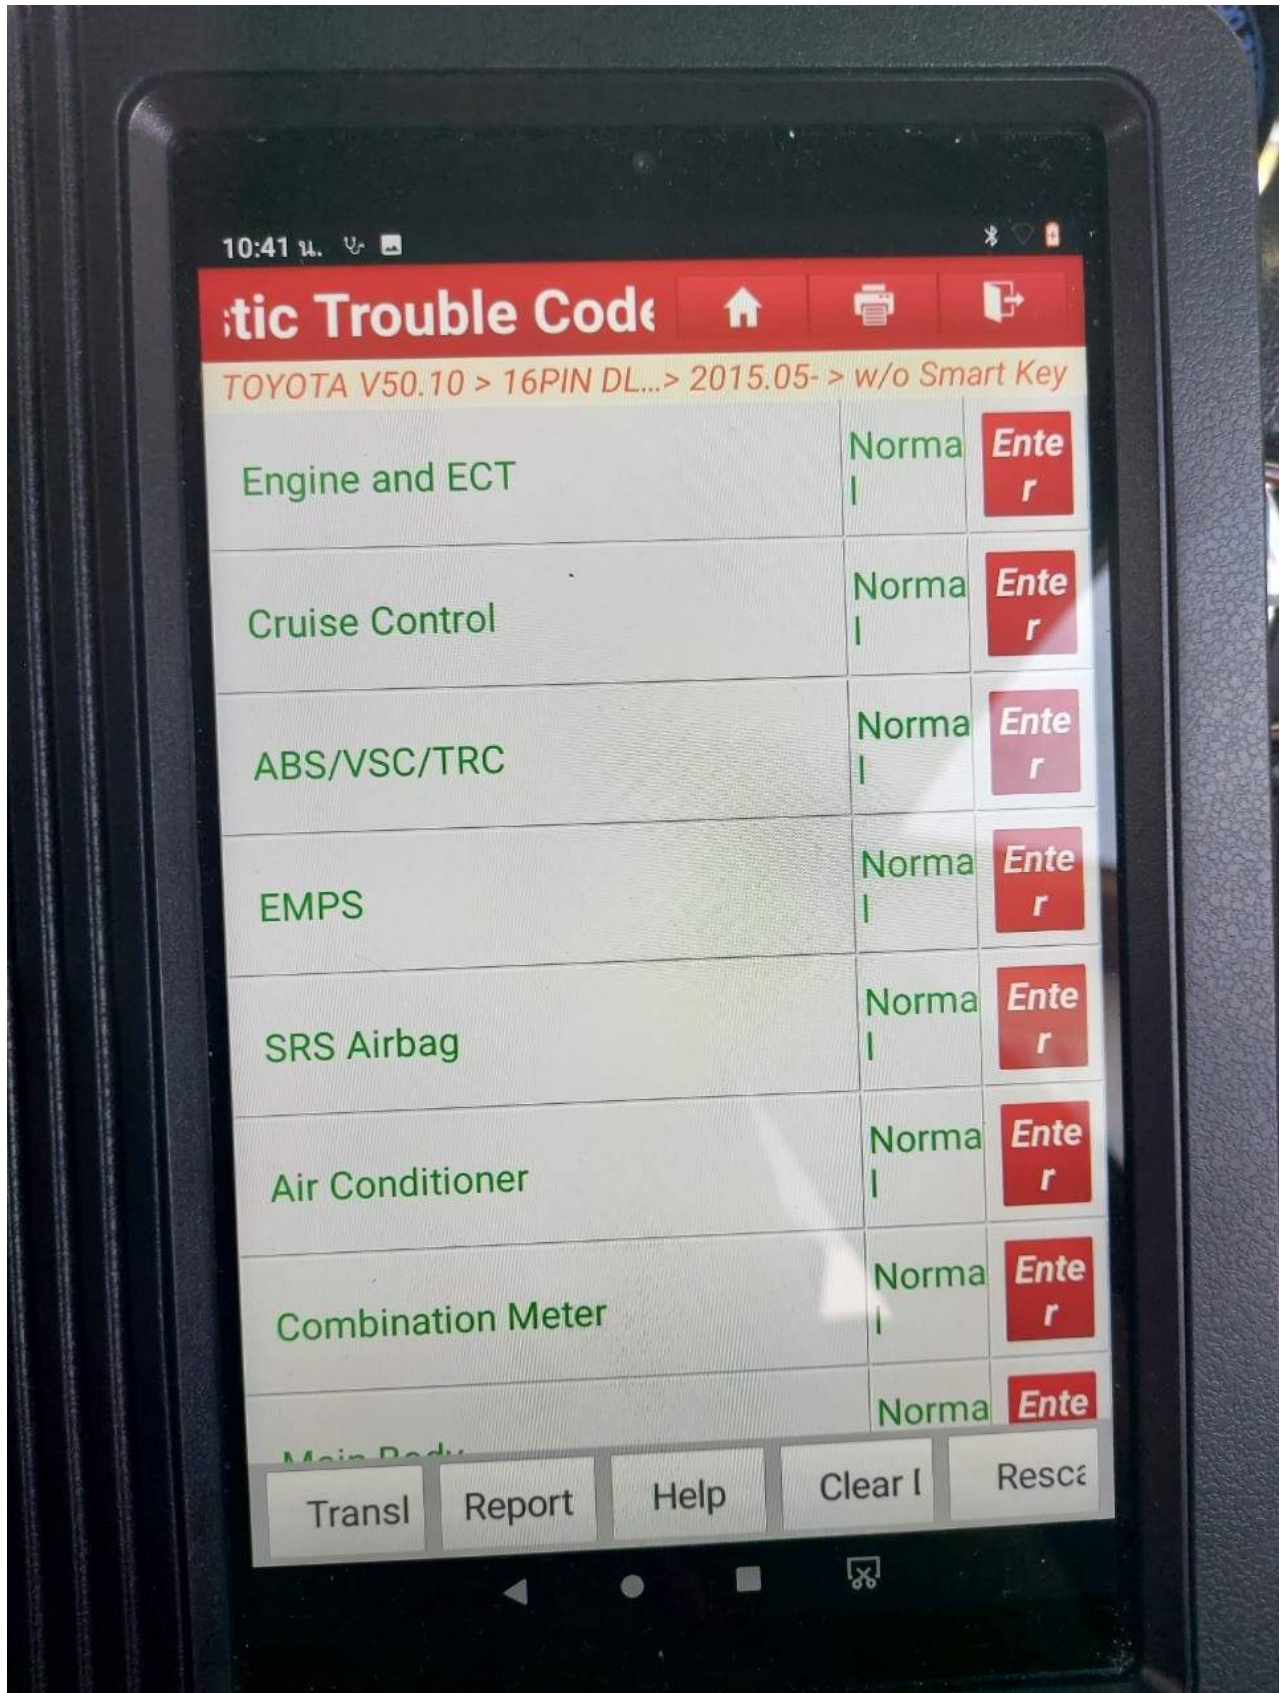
10:41 น.

:tic Trouble Code

TOYOTA V50.10 > 16PIN DL...> 2015.05- > w/o Smart Key

| | | |
|---|---|---|
| Engine and ECT | Normal | Enter |
| Cruise Control | Normal | Enter |
| ABS/VSC/TRC | Normal | Enter |
| EMPS | Normal | Enter |
| SRS Airbag | Normal | Enter |
| Air Conditioner | Normal | Enter |
| Combination Meter | Normal | Enter |
| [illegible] | Norma | Ente |

Transl Report Help Clear I Resca